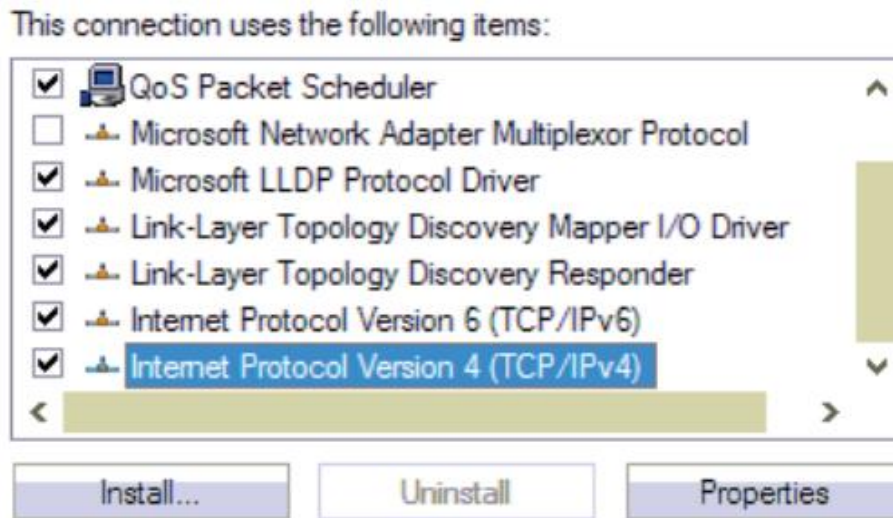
This connection uses the following items:

QoS Packet Scheduler
Microsoft Network Adapter Multiplexor Protocol
Microsoft LLDP Protocol Driver
Link-Layer Topology Discovery Mapper I/O Driver
Link-Layer Topology Discovery Responder
Internet Protocol Version 6 (TCP/IPv6)
Internet Protocol Version 4 (TCP/IPv4)

Install...
Uninstall
Properties